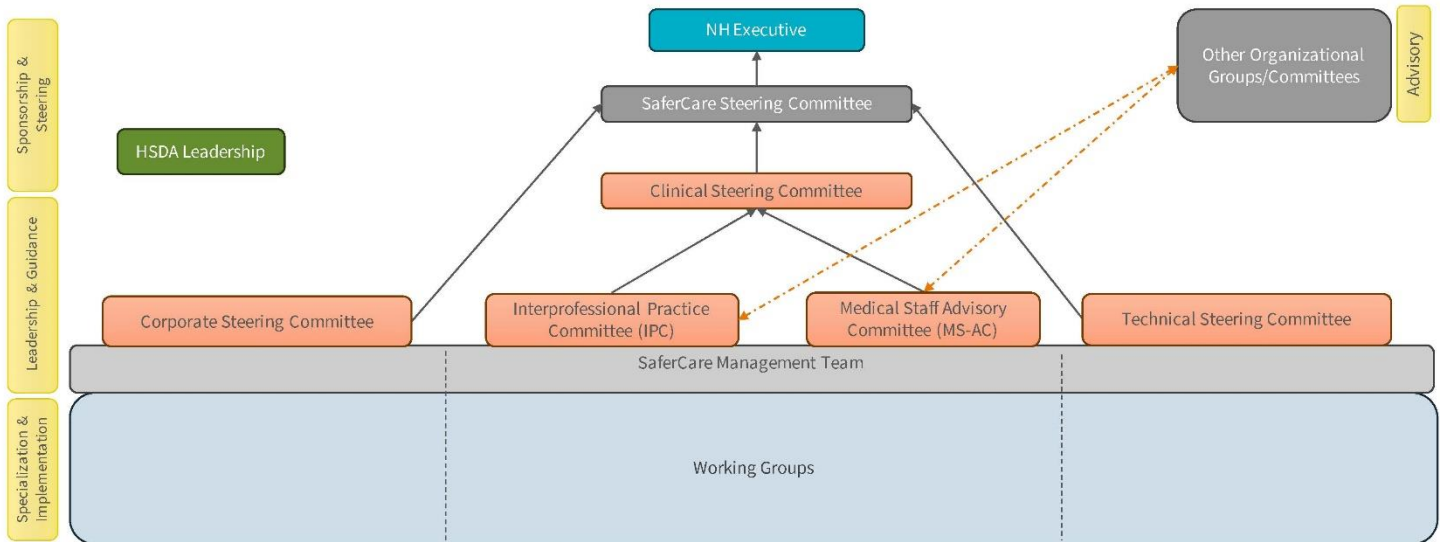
Sponsorship & Steering

NH Executive

Other Organizational Groups/Committees

Advisory

SaferCare Steering Committee

HSDA Leadership

Clinical Steering Committee

Leadership & Guidance

Corporate Steering Committee

Interprofessional Practice Committee (IPC)

Medical Staff Advisory Committee (MS-AC)

Technical Steering Committee

SaferCare Management Team

Specialization & Implementation

Working Groups